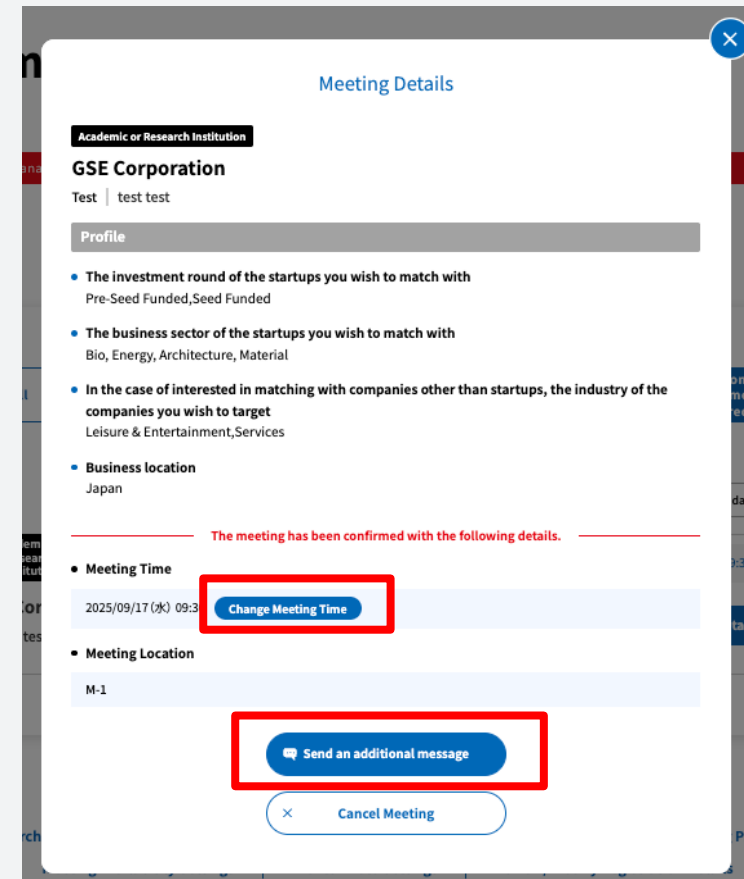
Meeting Details

Academic or Research Institution

GSE Corporation

Test | test test

Profile

- The investment round of the startups you wish to match with
Pre-Seed Funded,Seed Funded

- The business sector of the startups you wish to match with
Bio, Energy, Architecture, Material

- In the case of interested in matching with companies other than startups, the industry of the companies you wish to target
Leisure & Entertainment,Services

- Business location
Japan

The meeting has been confirmed with the following details.

- Meeting Time

2025/09/17(水) 09:3 Change Meeting Time

- Meeting Location

M-1

Send an additional message

× Cancel Meeting